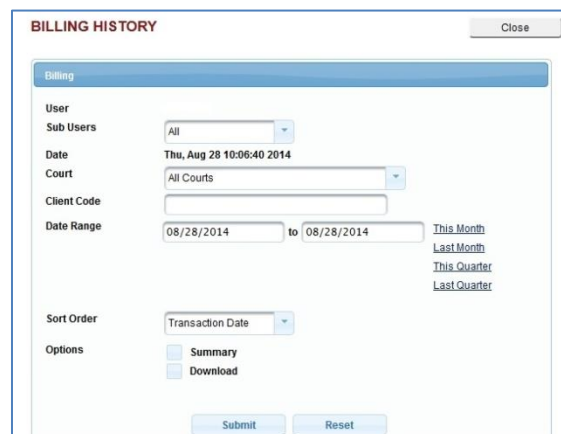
BILLING HISTORY

Close

Billing

User

Sub Users
All

Date
Thu, Aug 28 10:06:40 2014

Court
All Courts

Client Code

Date Range
08/28/2014 to 08/28/2014

This Month
Last Month
This Quarter
Last Quarter

Sort Order
Transaction Date

Options
Summary
Download

Submit
Reset